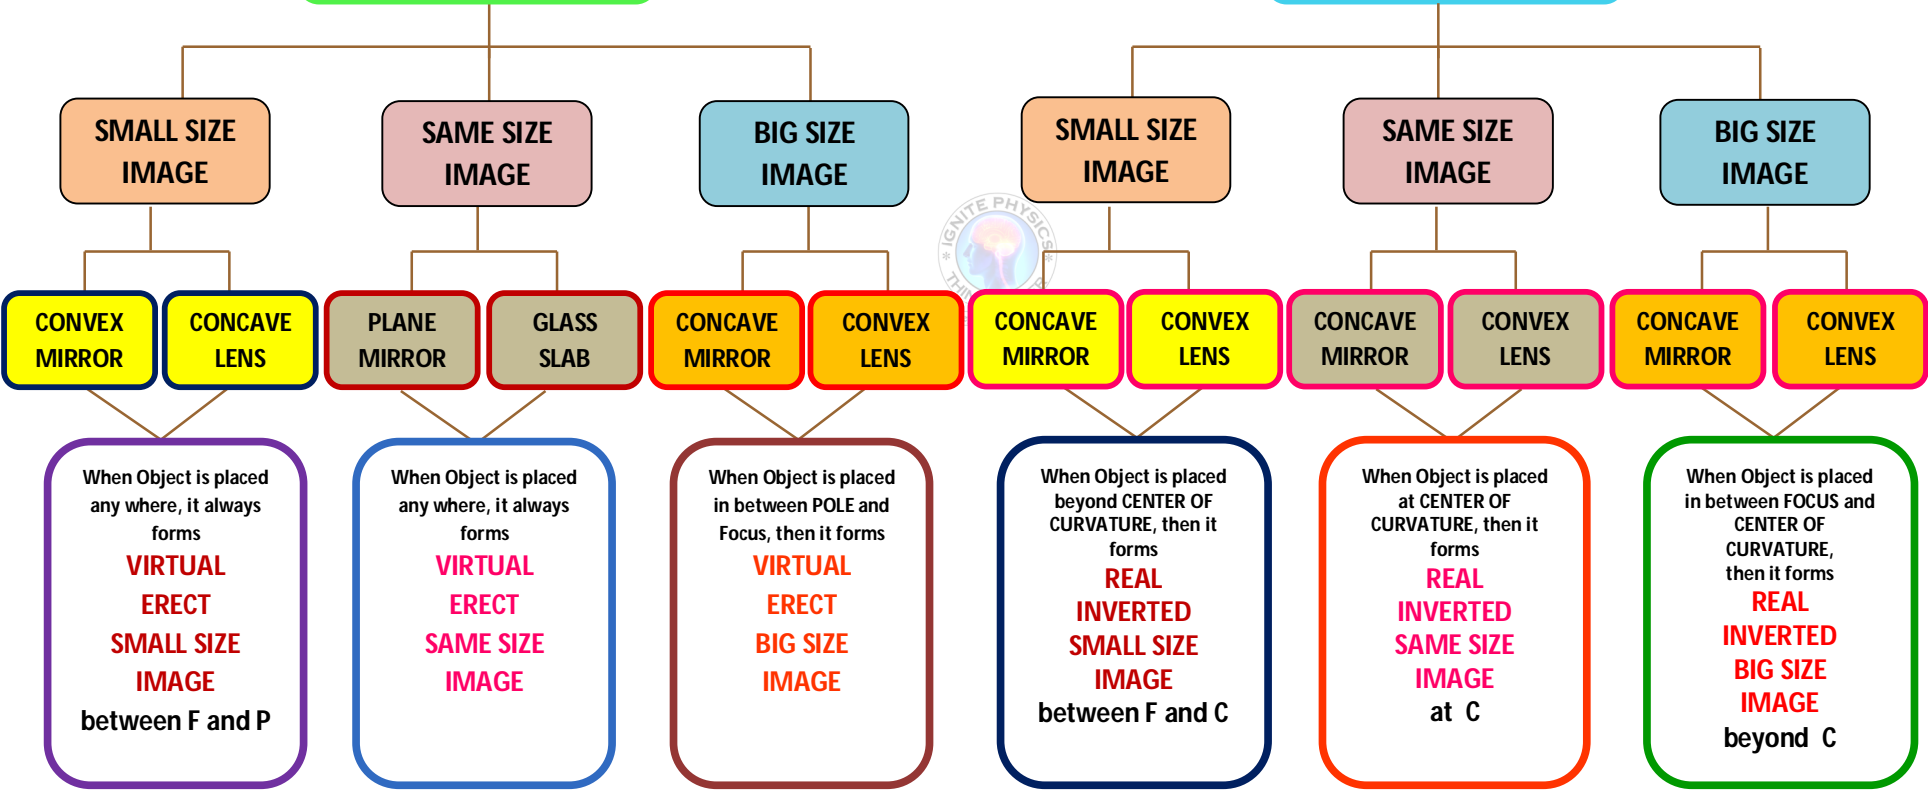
SMALL SIZE IMAGE

SAME SIZE IMAGE

BIG SIZE IMAGE

SMALL SIZE IMAGE

SAME SIZE IMAGE

BIG SIZE IMAGE

CONVEX MIRROR

CONCAVE LENS

PLANE MIRROR

GLASS SLAB

CONCAVE MIRROR

CONVEX LENS

CONCAVE MIRROR

CONVEX LENS

CONCAVE MIRROR

CONVEX LENS

CONCAVE MIRROR

CONVEX LENS

When Object is placed any where, it always forms
VIRTUAL
ERECT
SMALL SIZE
IMAGE
between F and P

When Object is placed any where, it always forms
VIRTUAL
ERECT
SAME SIZE
IMAGE

When Object is placed in between POLE and Focus, then it forms
VIRTUAL
ERECT
BIG SIZE
IMAGE

When Object is placed beyond CENTER OF CURVATURE, then it forms
REAL
INVERTED
SMALL SIZE
IMAGE
between F and C

When Object is placed at CENTER OF CURVATURE, then it forms
REAL
INVERTED
SAME SIZE
IMAGE
at C

When Object is placed in between FOCUS and CENTER OF CURVATURE, then it forms
REAL
INVERTED
BIG SIZE
IMAGE
beyond C